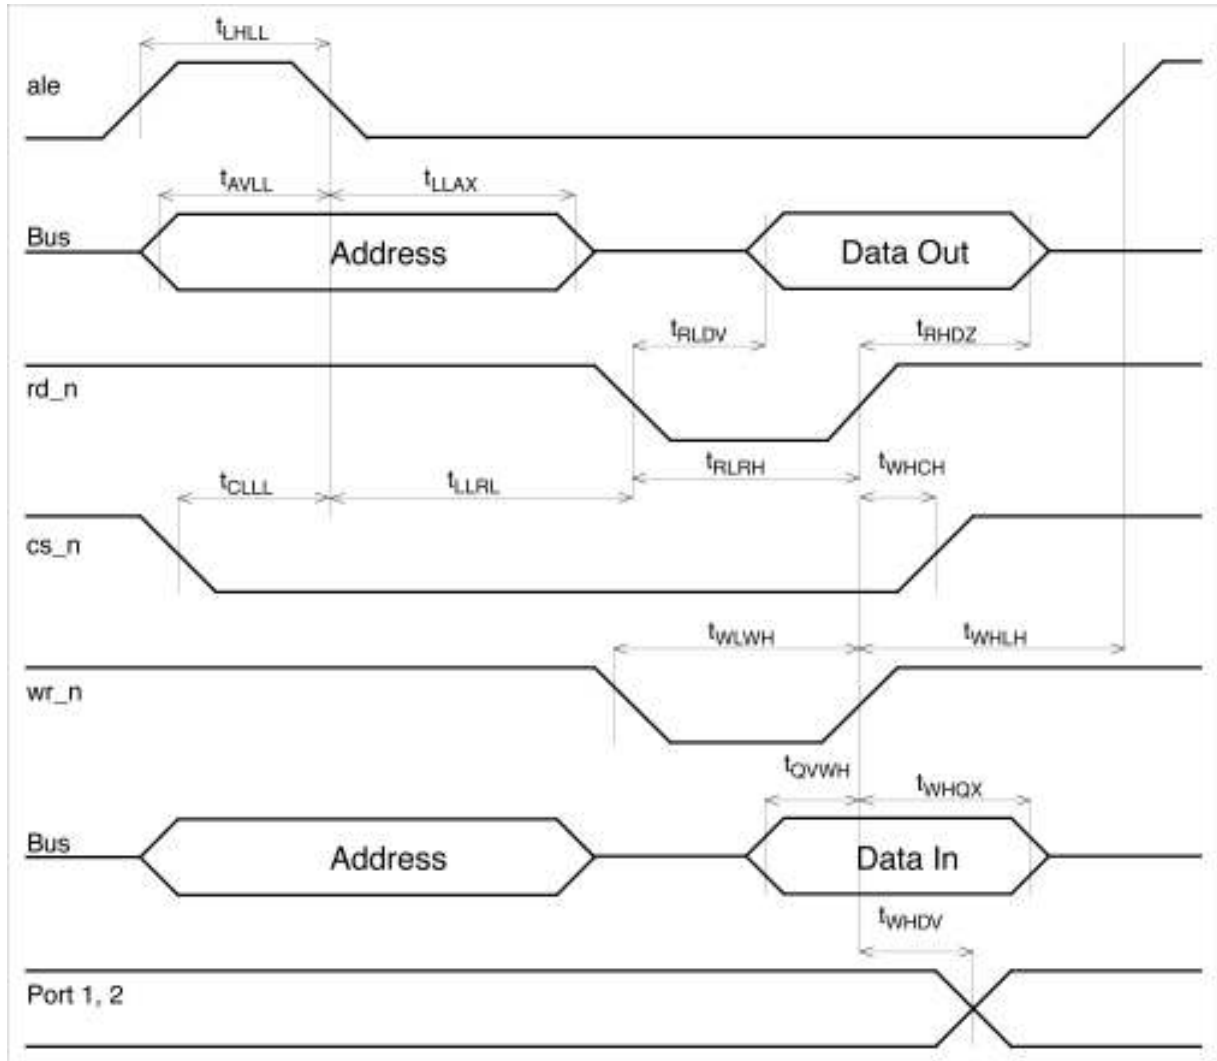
$t_{LHLL}$

ale

$t_{AVLL}$

$t_{LLAX}$

Bus

Address

Data Out

$t_{RLDV}$

$t_{RHDZ}$

rd_n

$t_{RLRH}$

$t_{WHCH}$

$t_{CLLL}$

$t_{LLRL}$

cs_n

$t_{WLWH}$

$t_{WHLH}$

wr_n

$t_{QVWH}$

$t_{WHQX}$

Bus

Address

Data In

$t_{WHDV}$

Port 1, 2